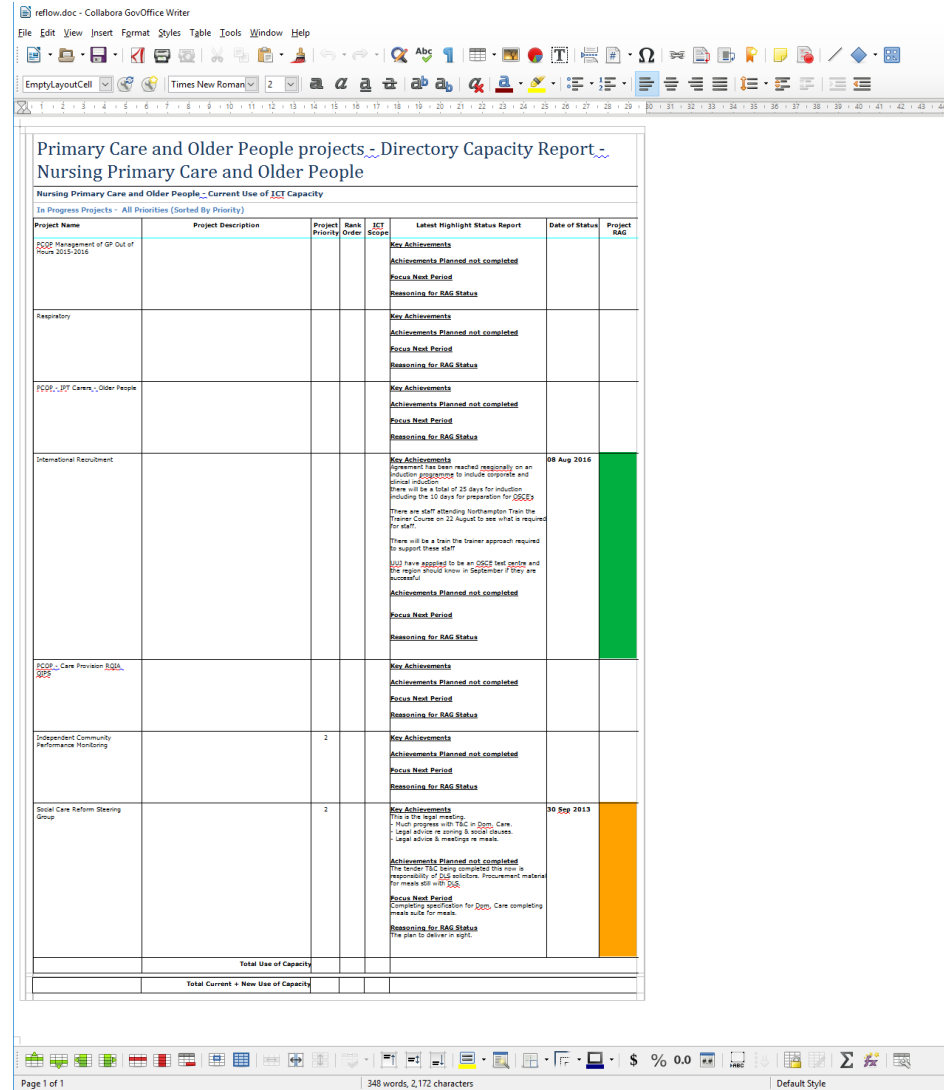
reflow.doc - Collabora GovOffice Writer

File Edit View Insert Format Styles Table Tools Window Help

EmptyLayoutCell Times New Roman 2

Primary Care and Older People projects - Directory Capacity Report - Nursing Primary Care and Older People

Nursing Primary Care and Older People - Current Use of ICT Capacity

In Progress Projects - All Priorities (Sorted By Priority)

| Project Name | Project Description | Project Priority | Rank Order | ICT Scope | Latest Highlight Status Report | Date of Status | Project RAG |
|---|---|---|---|---|---|---|---|
| PCOP Management of GP Out of Hours 2015-2016 | | | | | Key Achievements<br>Achievements Planned not completed<br>Focus Next Period<br>Reasoning for RAG Status | | |
| Respiratory | | | | | Key Achievements<br>Achievements Planned not completed<br>Focus Next Period<br>Reasoning for RAG Status | | |
| PCOP - IPT Carers - Older People | | | | | Key Achievements<br>Achievements Planned not completed<br>Focus Next Period<br>Reasoning for RAG Status | | |
| International Recruitment | | | | | Key Achievements<br>Agreement has been reached regionally on an induction programme to include corporate and clinical induction<br>there will be a total of 25 days for induction including the 10 days for preparation for OSCEs<br>There are staff attending Northampton Train the Trainer Course on 22 August to see what is required for staff.<br>There will be a train the trainer approach required to support these staff<br>UUJ have applied to be an OSCE test centre and the region should know in September if they are successful<br>Achievements Planned not completed<br>Focus Next Period<br>Reasoning for RAG Status | 08 Aug 2016 | |
| PCOP - Care Provision RQIA QIPS | | | | | Key Achievements<br>Achievements Planned not completed<br>Focus Next Period<br>Reasoning for RAG Status | | |
| Independent Community Performance Monitoring | | 2 | | | Key Achievements<br>Achievements Planned not completed<br>Focus Next Period<br>Reasoning for RAG Status | | |
| Social Care Reform Steering Group | | 2 | | | Key Achievements<br>This is the legal meeting.<br>- Much progress with T&C in Dom. Care.<br>- Legal advice re zoning & social clauses.<br>- Legal advice & meetings re meals.<br>Achievements Planned not completed<br>The tender T&C being completed this now is responsibility of DLS solicitors. Procurement material for meals still with DLS.<br>Focus Next Period<br>Completing specification for Dom. Care completing meals suite for meals.<br>Reasoning for RAG Status<br>The plan to deliver in sight. | 30 Sep 2013 | |
| | Total Use of Capacity | | | | | | |
| | Total Current + New Use of Capacity | | | | | | |

Page 1 of 1 | 348 words, 2,172 characters | Default Style